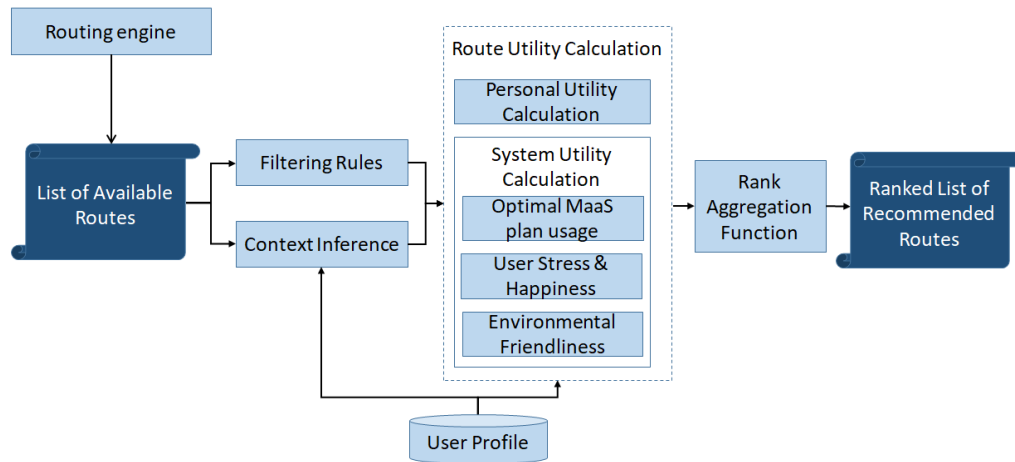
Routing engine

List of Available Routes

Filtering Rules

Context Inference

Route Utility Calculation

Personal Utility Calculation

System Utility Calculation

Optimal MaaS plan usage

User Stress & Happiness

Environmental Friendliness

Rank Aggregation Function

Ranked List of Recommended Routes

User Profile